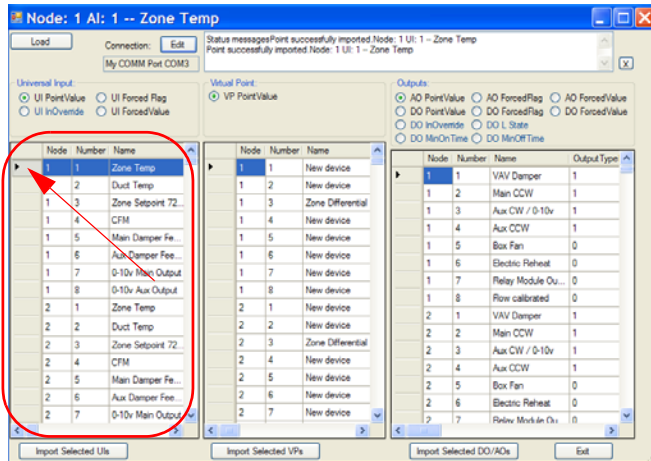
Node: 1 AI: 1 -- Zone Temp

Load

Connection: Edit

My COMM Port COM3

Status messagesPoint successfully imported.Node: 1 UI: 1 -- Zone Temp
Point successfully imported.Node: 1 UI: 1 -- Zone Temp

X

Universal Input:
UI PointValue
UI ForcedFlag
UI InOverride
UI ForcedValue

| Node | Number | Name |
|---|---|---|
| 1 | 1 | Zone Temp |
| 1 | 2 | Duct Temp |
| 1 | 3 | Zone Setpoint 72... |
| 1 | 4 | CFM |
| 1 | 5 | Main Damper Fee... |
| 1 | 6 | Aux Damper Fee... |
| 1 | 7 | 0-10v Main Output |
| 1 | 8 | 0-10v Aux Output |
| 2 | 1 | Zone Temp |
| 2 | 2 | Duct Temp |
| 2 | 3 | Zone Setpoint 72... |
| 2 | 4 | CFM |
| 2 | 5 | Main Damper Fee... |
| 2 | 6 | Aux Damper Fee... |
| 2 | 7 | 0-10v Main Output |

Virtual Point:
VP PointValue

| Node | Number | Name |
|---|---|---|
| 1 | 1 | New device |
| 1 | 2 | New device |
| 1 | 3 | Zone Differential |
| 1 | 4 | New device |
| 1 | 5 | New device |
| 1 | 6 | New device |
| 1 | 7 | New device |
| 1 | 8 | New device |
| 2 | 1 | New device |
| 2 | 2 | New device |
| 2 | 3 | Zone Differential |
| 2 | 4 | New device |
| 2 | 5 | New device |
| 2 | 6 | New device |
| 2 | 7 | New device |

Outputs:
AO PointValue
AO ForcedFlag
AO ForcedValue
DO PointValue
DO ForcedFlag
DO ForcedValue
DO InOverride
DO L State
DO MinOnTime
DO MinOffTime

| Node | Number | Name | OutputType |
|---|---|---|---|
| 1 | 1 | VAV Damper | 1 |
| 1 | 2 | Main CCW | 1 |
| 1 | 3 | Aux CW / 0-10v | 1 |
| 1 | 4 | Aux CCW | 1 |
| 1 | 5 | Box Fan | 0 |
| 1 | 6 | Electric Reheat | 0 |
| 1 | 7 | Relay Module Ou... | 0 |
| 1 | 8 | Flow calibrated | 0 |
| 2 | 1 | VAV Damper | 1 |
| 2 | 2 | Main CCW | 1 |
| 2 | 3 | Aux CW / 0-10v | 1 |
| 2 | 4 | Aux CCW | 1 |
| 2 | 5 | Box Fan | 0 |
| 2 | 6 | Electric Reheat | 0 |
| 2 | 7 | Relay Module Ou... | 0 |

Import Selected UIs
Import Selected VPs
Import Selected DO/AOs
Exit